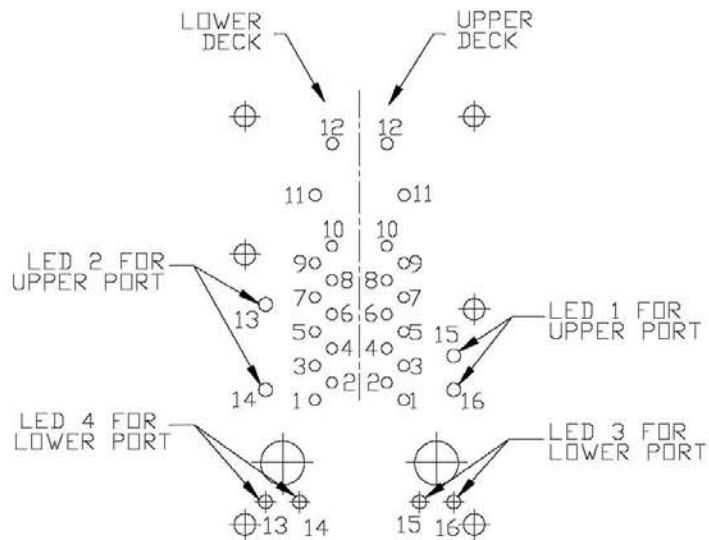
LOWER DECK

UPPER DECK

12 12

11 11

10 10

9 8 8 9

7 6 6 7

5 4 4 5

3 2 2 3

1 1

LED 2 FOR UPPER PORT

13

14

LED 1 FOR UPPER PORT

15

16

LED 4 FOR LOWER PORT

LED 3 FOR LOWER PORT

13 14

15 16